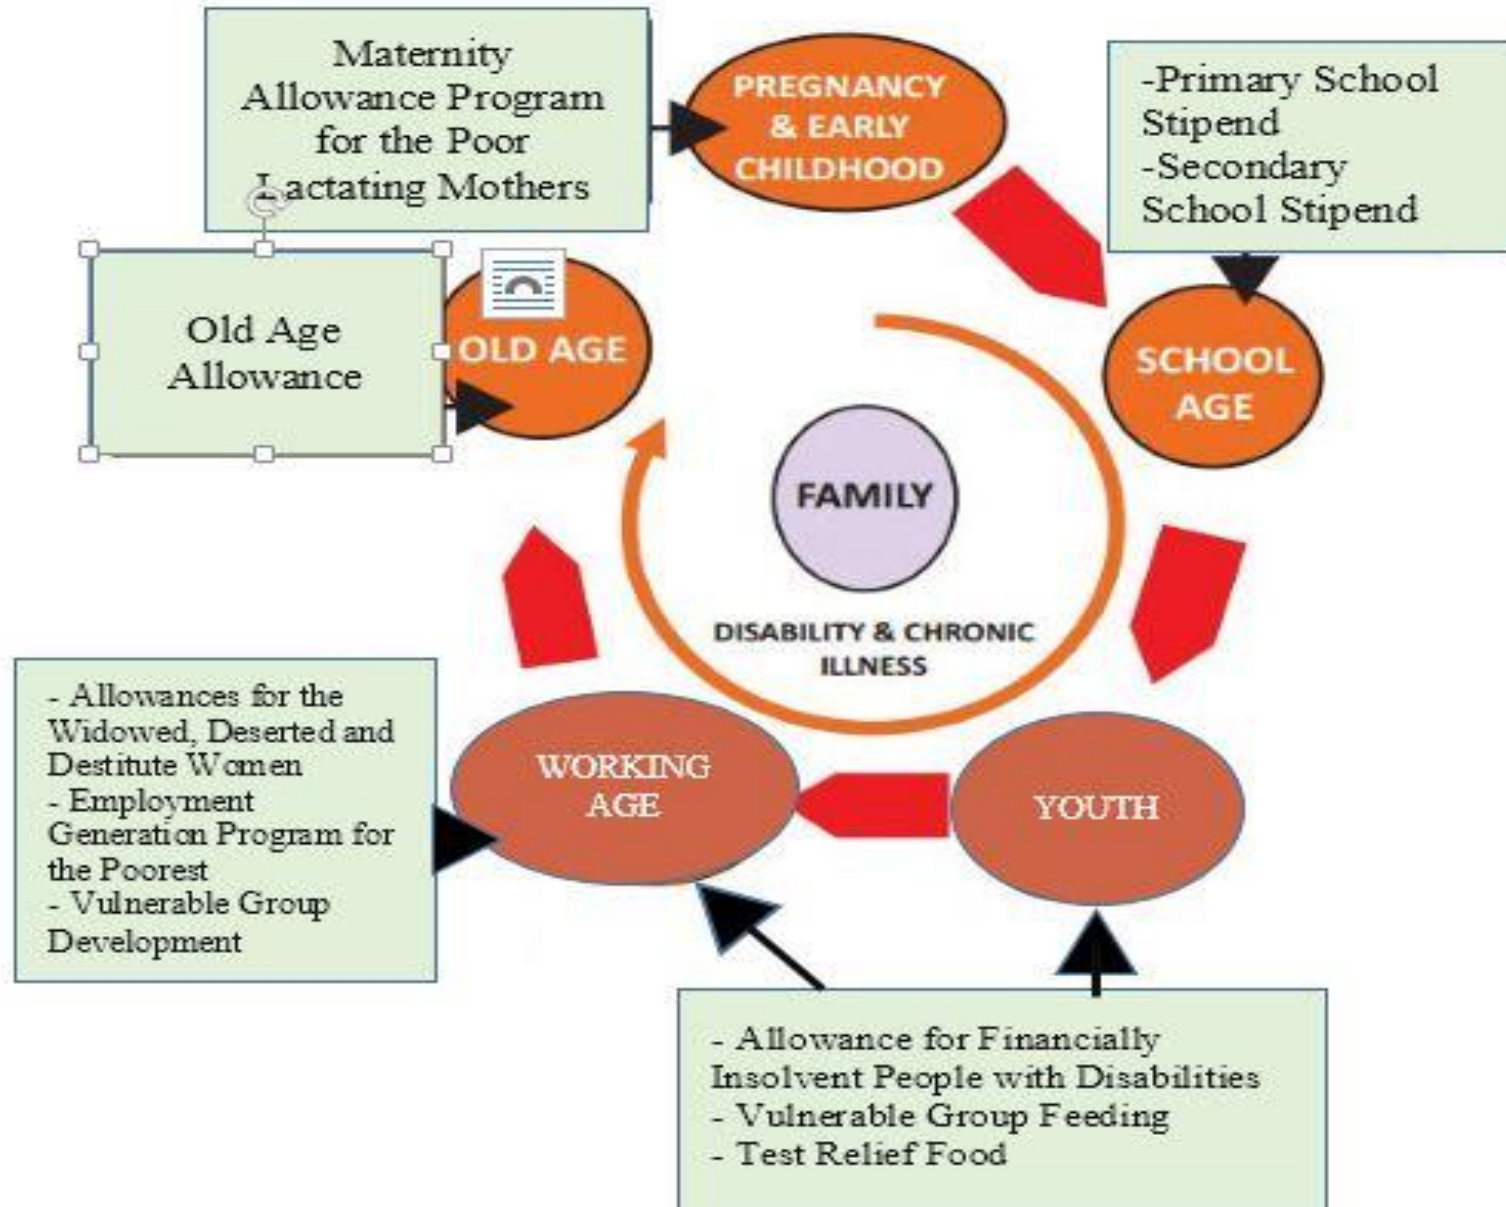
Maternity Allowance Program for the Poor Lactating Mothers

PREGNANCY & EARLY CHILDHOOD

-Primary School Stipend
-Secondary School Stipend

SCHOOL AGE

Old Age Allowance

OLD AGE

FAMILY

DISABILITY & CHRONIC ILLNESS

- Allowances for the Widowed, Deserted and Destitute Women
- Employment Generation Program for the Poorest
- Vulnerable Group Development

WORKING AGE

YOUTH

- Allowance for Financially Insolvent People with Disabilities
- Vulnerable Group Feeding
- Test Relief Food